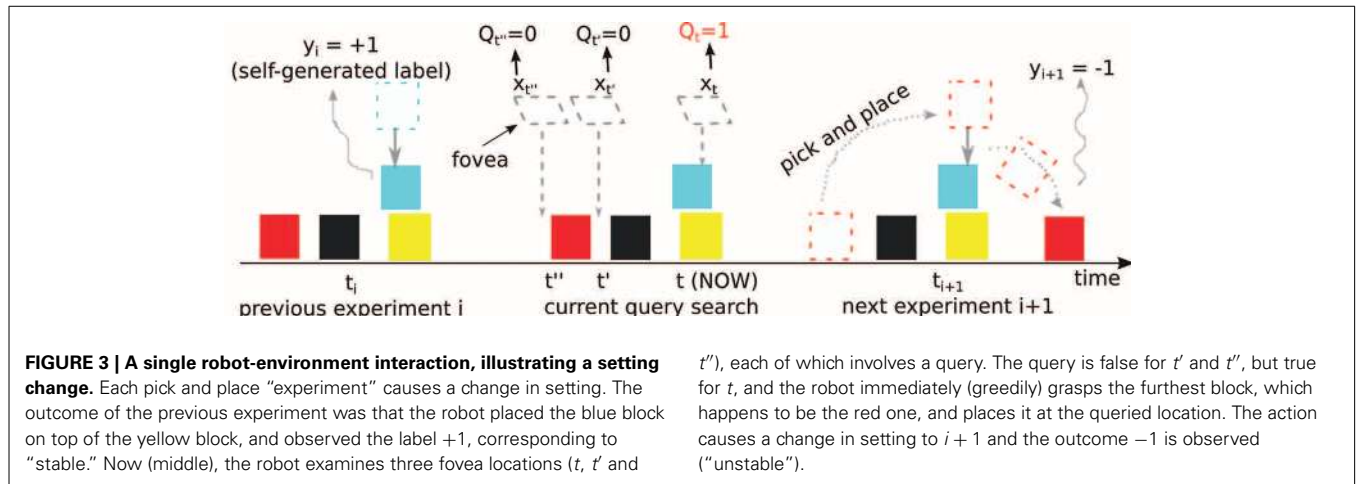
$y_i = +1$
(self-generated label)

$Q_{t''}=0$ $Q_{t'}=0$ $Q_t=1$

$x_{t''}$ $x_{t'}$ $x_t$

fovea

pick and place

$y_{i+1} = -1$

$t_i$
previous experiment i

t'' t' t (NOW)
current query search

$t_{i+1}$
next experiment i+1

time

**FIGURE 3 | A single robot-environment interaction, illustrating a setting change.** Each pick and place "experiment" causes a change in setting. The outcome of the previous experiment was that the robot placed the blue block on top of the yellow block, and observed the label +1, corresponding to "stable." Now (middle), the robot examines three fovea locations ($t$, $t'$ and $t''$), each of which involves a query. The query is false for $t'$ and $t''$, but true for $t$, and the robot immediately (greedily) grasps the furthest block, which happens to be the red one, and places it at the queried location. The action causes a change in setting to $i + 1$ and the outcome −1 is observed ("unstable").